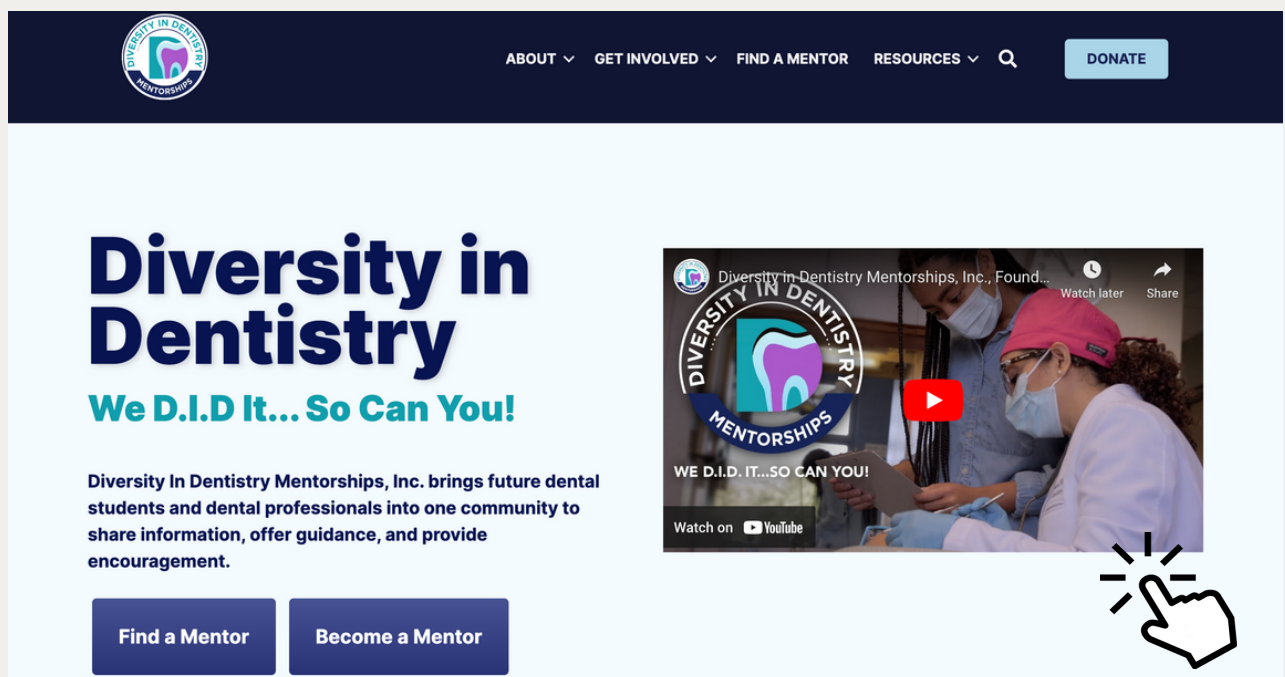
DIVERSITY IN DENTISTRY MENTORSHIPS

ABOUT GET INVOLVED FIND A MENTOR RESOURCES DONATE

Diversity in Dentistry

We D.I.D It... So Can You!

Diversity In Dentistry Mentorships, Inc. brings future dental students and dental professionals into one community to share information, offer guidance, and provide encouragement.

Find a Mentor Become a Mentor

Diversity in Dentistry Mentorships, Inc., Found...

Watch later Share

DIVERSITY IN DENTISTRY MENTORSHIPS

WE D.I.D. IT...SO CAN YOU!

Watch on YouTube